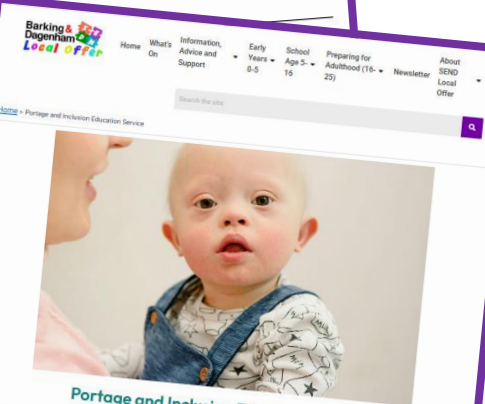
Barking & Dagenham Local offer

Home What's On Information, Advice and Support Early Years 0-5 School Age 5-16 Preparing for Adulthood (16-25) Newsletter About SEND Local Offer

Search the site

Home > Portage and Inclusion Education Service

Portage and Inclu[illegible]